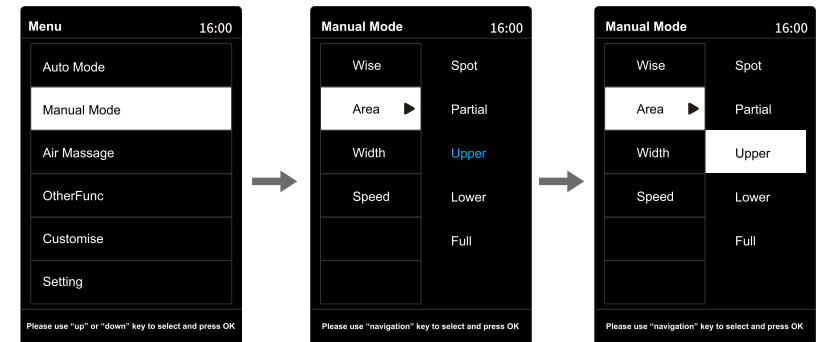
Menu 16:00

Auto Mode
Manual Mode
Air Massage
OtherFunc
Customise
Setting

Please use "up" or "down" key to select and press OK

Manual Mode 16:00

Wise
Area
Width
Speed

Spot
Partial
Upper
Lower
Full

Please use "navigation" key to select and press OK

Manual Mode 16:00

Wise
Area
Width
Speed

Spot
Partial
Upper
Lower
Full

Please use "navigation" key to select and press OK